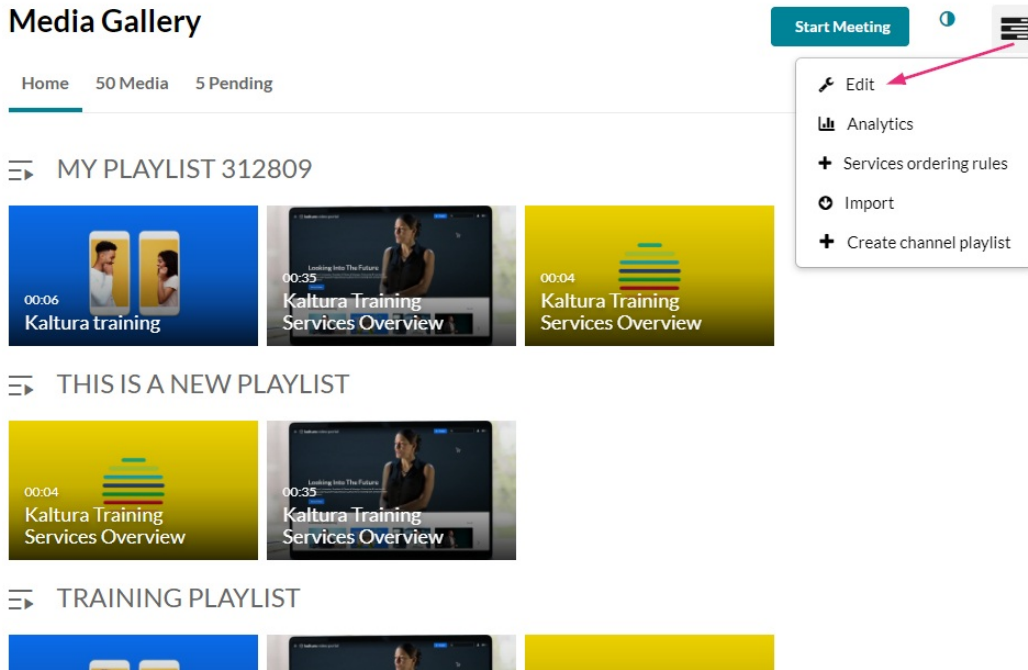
Media Gallery

Start Meeting

Home 50 Media 5 Pending

Edit
Analytics
Services ordering rules
Import
Create channel playlist

MY PLAYLIST 312809

00:06
Kaltura training

Looking Into The Future
00:35
Kaltura Training Services Overview

00:04
Kaltura Training Services Overview

THIS IS A NEW PLAYLIST

00:04
Kaltura Training Services Overview

Looking Into The Future
00:35
Kaltura Training Services Overview

TRAINING PLAYLIST